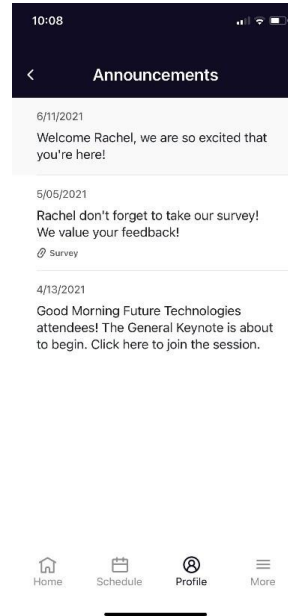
10:08

Announcements

6/11/2021
Welcome Rachel, we are so excited that you're here!

5/05/2021
Rachel don't forget to take our survey! We value your feedback!
Survey

4/13/2021
Good Morning Future Technologies attendees! The General Keynote is about to begin. Click here to join the session.

Home
Schedule
Profile
More